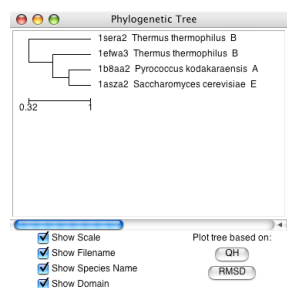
Phylogenetic Tree

1sera2 Thermus thermophilus B
1efwa3 Thermus thermophilus B
1b8aa2 Pyrococcus kodakaraensis A
1asza2 Saccharomyces cerevisiae E

0.32

Show Scale
Show Filename
Show Species Name
Show Domain

Plot tree based on:
QH
RMSD